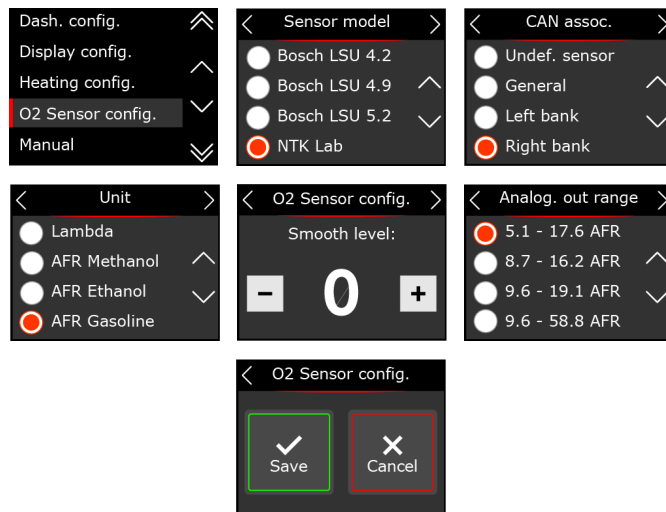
Dash. config.
Display config.
Heating config.
O2 Sensor config.
Manual

Sensor model
Bosch LSU 4.2
Bosch LSU 4.9
Bosch LSU 5.2
NTK Lab

CAN assoc.
Undef. sensor
General
Left bank
Right bank

Unit
Lambda
AFR Methanol
AFR Ethanol
AFR Gasoline

O2 Sensor config.
Smooth level:
–
0
+

Analog. out range
5.1 - 17.6 AFR
8.7 - 16.2 AFR
9.6 - 19.1 AFR
9.6 - 58.8 AFR

O2 Sensor config.
Save
Cancel